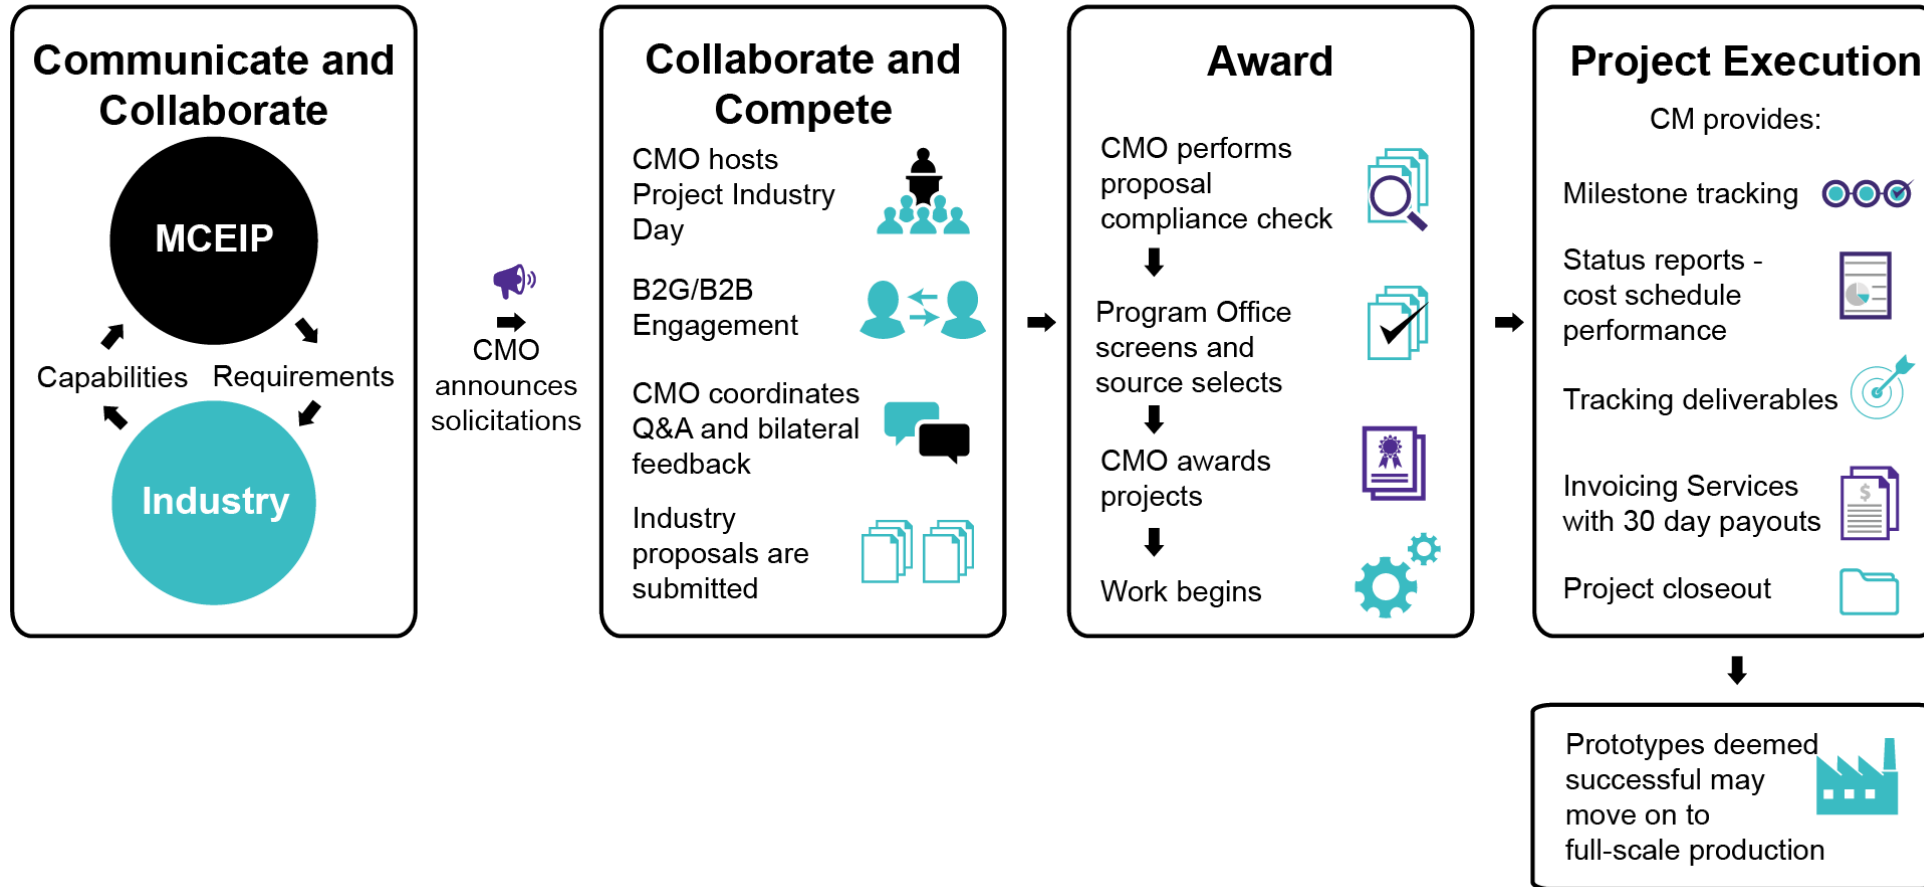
Communicate and Collaborate

MCEIP

Capabilities

Requirements

Industry

CMO announces solicitations

Collaborate and Compete

CMO hosts Project Industry Day

B2G/B2B Engagement

CMO coordinates Q&A and bilateral feedback

Industry proposals are submitted

Award

CMO performs proposal compliance check

Program Office screens and source selects

CMO awards projects

Work begins

Project Execution

CM provides:

Milestone tracking

Status reports - cost schedule performance

Tracking deliverables

Invoicing Services with 30 day payouts

Project closeout

Prototypes deemed successful may move on to full-scale production